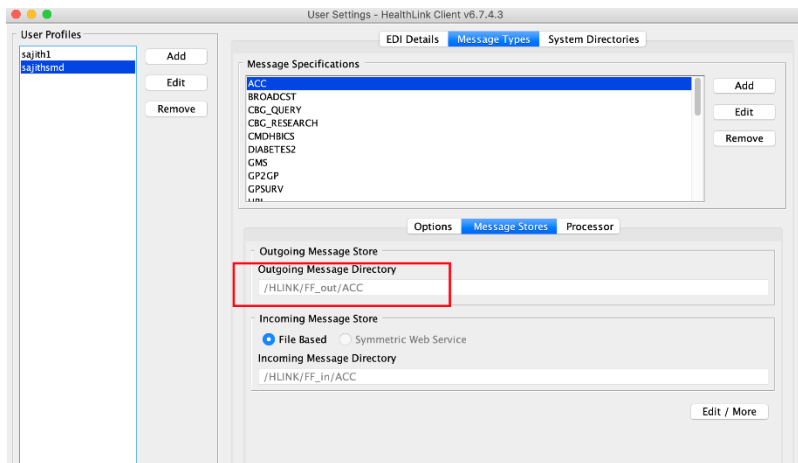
User Settings - HealthLink Client v6.7.4.3

User Profiles
sajith1
sajithsmd

Add
Edit
Remove

EDI Details | Message Types | System Directories

Message Specifications
ACC
BROADCST
CBG_QUERY
CBG_RESEARCH
CMDHBICS
DIABETES2
GMS
GP2GP
GPSURV
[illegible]

Add
Edit
Remove

Options | Message Stores | Processor

Outgoing Message Store
Outgoing Message Directory
/HLINK/FF_out/ACC

Incoming Message Store
File Based
Symmetric Web Service
Incoming Message Directory
/HLINK/FF_in/ACC

Edit / More